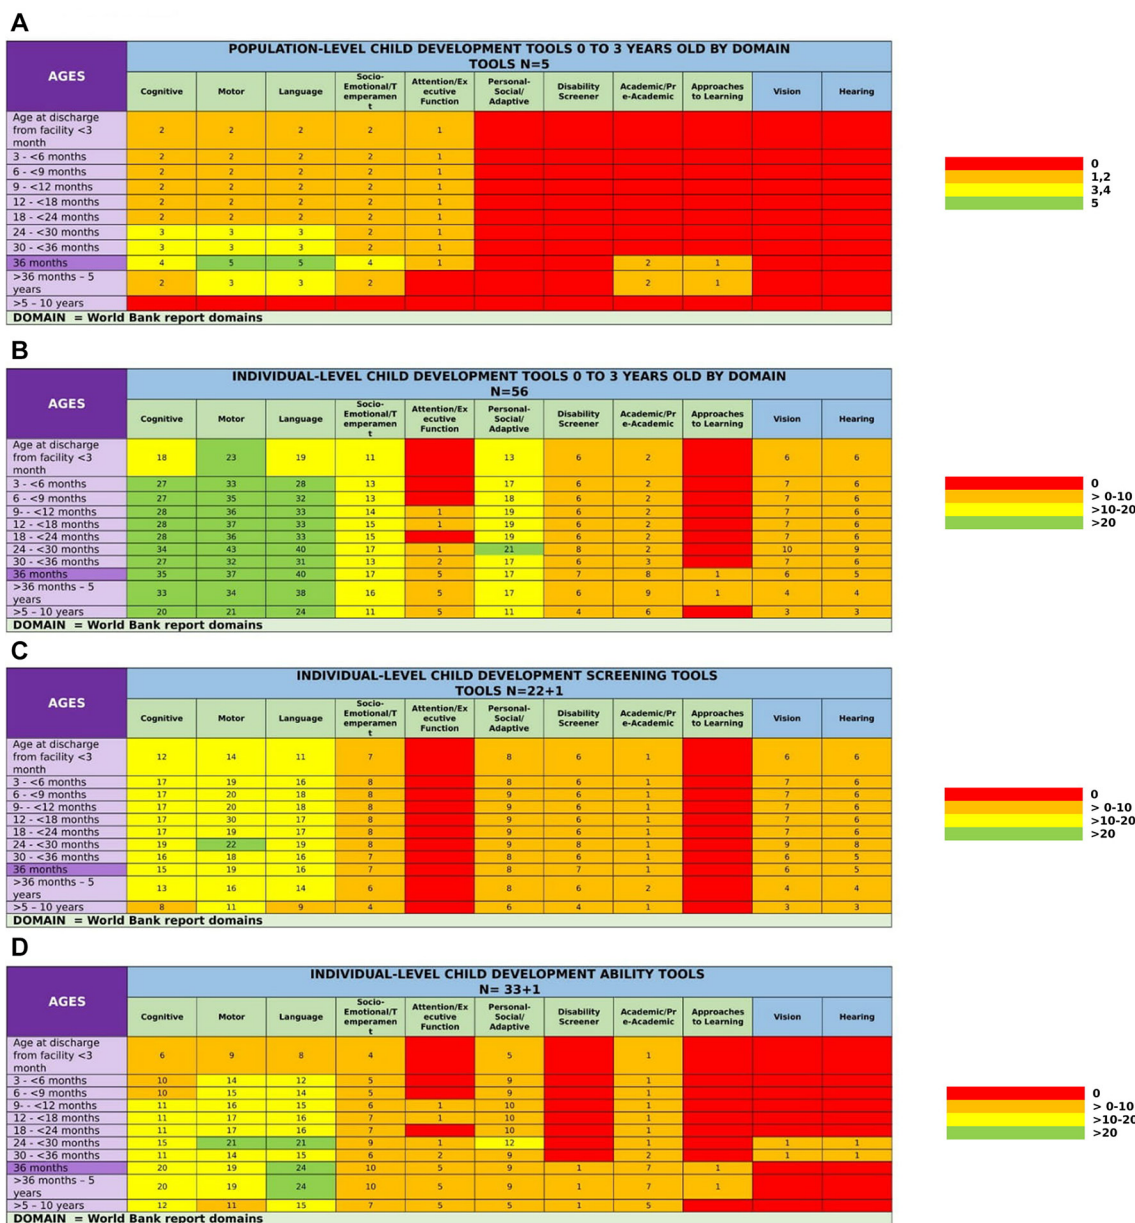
A

POPULATION-LEVEL CHILD DEVELOPMENT TOOLS 0 TO 3 YEARS OLD BY DOMAIN TOOLS N=5

| AGES | Cognitive | Motor | Language | Socio-Emotional/Temperament | Attention/Executive Function | Personal-Social/Adaptive | Disability Screener | Academic/Pre-Academic | Approaches to Learning | Vision | Hearing |
|---|---|---|---|---|---|---|---|---|---|---|---|
| Age at discharge from facility <3 month | 2 | 2 | 2 | 2 | 1 | | | | | | |
| 3 - <6 months | 2 | 2 | 2 | 2 | 1 | | | | | | |
| 6 - <9 months | 2 | 2 | 2 | 2 | 1 | | | | | | |
| 9 - <12 months | 2 | 2 | 2 | 2 | 1 | | | | | | |
| 12 - <18 months | 2 | 2 | 2 | 2 | 1 | | | | | | |
| 18 - <24 months | 2 | 2 | 2 | 2 | 1 | | | | | | |
| 24 - <30 months | 3 | 3 | 3 | 2 | 1 | | | | | | |
| 30 - <36 months | 3 | 3 | 3 | 2 | 1 | | | | | | |
| 36 months | 4 | 5 | 5 | 4 | 1 | | | 2 | 1 | | |
| >36 months – 5 years | 2 | 3 | 3 | 2 | | | | 2 | 1 | | |
| >5 – 10 years | | | | | | | | | | | |

DOMAIN = World Bank report domains

0
1,2
3,4
5

B

INDIVIDUAL-LEVEL CHILD DEVELOPMENT TOOLS 0 TO 3 YEARS OLD BY DOMAIN N=56

| AGES | Cognitive | Motor | Language | Socio-Emotional/Temperament | Attention/Executive Function | Personal-Social/Adaptive | Disability Screener | Academic/Pre-Academic | Approaches to Learning | Vision | Hearing |
|---|---|---|---|---|---|---|---|---|---|---|---|
| Age at discharge from facility <3 month | 18 | 23 | 19 | 11 | | 13 | 6 | 2 | | 6 | 6 |
| 3 - <6 months | 27 | 33 | 28 | 13 | | 17 | 6 | 2 | | 7 | 6 |
| 6 - <9 months | 27 | 35 | 32 | 13 | | 18 | 6 | 2 | | 7 | 6 |
| 9- - <12 months | 28 | 36 | 33 | 14 | 1 | 19 | 6 | 2 | | 7 | 6 |
| 12 - <18 months | 28 | 37 | 33 | 15 | 1 | 19 | 6 | 2 | | 7 | 6 |
| 18 - <24 months | 28 | 36 | 33 | 15 | | 19 | 6 | 2 | | 7 | 6 |
| 24 - <30 months | 34 | 43 | 40 | 17 | 1 | 21 | 8 | 2 | | 10 | 9 |
| 30 - <36 months | 27 | 32 | 31 | 13 | 2 | 17 | 6 | 3 | | 7 | 6 |
| 36 months | 35 | 37 | 40 | 17 | 5 | 17 | 7 | 8 | 1 | 6 | 5 |
| >36 months – 5 years | 33 | 34 | 38 | 16 | 5 | 17 | 6 | 9 | 1 | 4 | 4 |
| >5 – 10 years | 20 | 21 | 24 | 11 | 5 | 11 | 4 | 6 | | 3 | 3 |

DOMAIN = World Bank report domains

0
> 0-10
>10-20
>20

C

INDIVIDUAL-LEVEL CHILD DEVELOPMENT SCREENING TOOLS TOOLS N=22+1

| AGES | Cognitive | Motor | Language | Socio-Emotional/Temperament | Attention/Executive Function | Personal-Social/Adaptive | Disability Screener | Academic/Pre-Academic | Approaches to Learning | Vision | Hearing |
|---|---|---|---|---|---|---|---|---|---|---|---|
| Age at discharge from facility <3 month | 12 | 14 | 11 | 7 | | 8 | 6 | 1 | | 6 | 6 |
| 3 - <6 months | 17 | 19 | 16 | 8 | | 8 | 6 | 1 | | 7 | 6 |
| 6 - <9 months | 17 | 20 | 18 | 8 | | 9 | 6 | 1 | | 7 | 6 |
| 9- - <12 months | 17 | 20 | 18 | 8 | | 9 | 6 | 1 | | 7 | 6 |
| 12 - <18 months | 17 | 30 | 17 | 8 | | 9 | 6 | 1 | | 7 | 6 |
| 18 - <24 months | 17 | 19 | 17 | 8 | | 9 | 6 | 1 | | 7 | 6 |
| 24 - <30 months | 19 | 22 | 19 | 8 | | 9 | 8 | 1 | | 9 | 8 |
| 30 - <36 months | 16 | 18 | 16 | 7 | | 8 | 6 | 1 | | 6 | 5 |
| 36 months | 15 | 19 | 16 | 7 | | 8 | 7 | 1 | | 6 | 5 |
| >36 months – 5 years | 13 | 16 | 14 | 6 | | 8 | 6 | 2 | | 4 | 4 |
| >5 – 10 years | 8 | 11 | 9 | 4 | | 6 | 4 | 1 | | 3 | 3 |

DOMAIN = World Bank report domains

0
> 0-10
>10-20
>20

D

INDIVIDUAL-LEVEL CHILD DEVELOPMENT ABILITY TOOLS N= 33+1

| AGES | Cognitive | Motor | Language | Socio-Emotional/Temperament | Attention/Executive Function | Personal-Social/Adaptive | Disability Screener | Academic/Pre-Academic | Approaches to Learning | Vision | Hearing |
|---|---|---|---|---|---|---|---|---|---|---|---|
| Age at discharge from facility <3 month | 6 | 9 | 8 | 4 | | 5 | | 1 | | | |
| 3 - <6 months | 10 | 14 | 12 | 5 | | 9 | | 1 | | | |
| 6 - <9 months | 10 | 15 | 14 | 5 | | 9 | | 1 | | | |
| 9- - <12 months | 11 | 16 | 15 | 6 | 1 | 10 | | 1 | | | |
| 12 - <18 months | 11 | 17 | 16 | 7 | 1 | 10 | | 1 | | | |
| 18 - <24 months | 11 | 17 | 16 | 7 | | 10 | | 1 | | | |
| 24 - <30 months | 15 | 21 | 21 | 9 | 1 | 12 | | 1 | | 1 | 1 |
| 30 - <36 months | 11 | 14 | 15 | 6 | 2 | 9 | | 2 | | 1 | 1 |
| 36 months | 20 | 19 | 24 | 10 | 5 | 9 | 1 | 7 | 1 | | |
| >36 months – 5 years | 20 | 19 | 24 | 10 | 5 | 9 | 1 | 7 | 1 | | |
| >5 – 10 years | 12 | 11 | 15 | 7 | 5 | 5 | 1 | 5 | | | |

DOMAIN = World Bank report domains

0
> 0-10
>10-20
>20